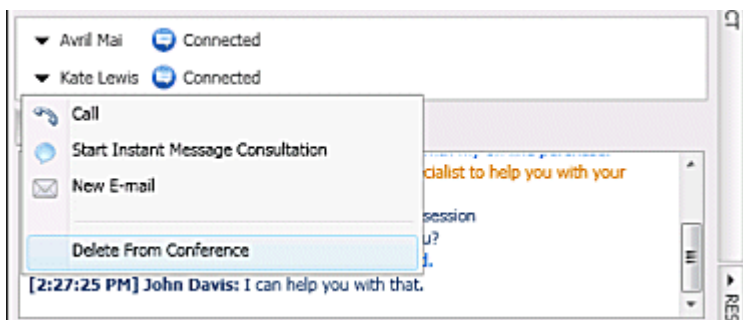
Avril Mai Connected
Kate Lewis Connected

Call
Start Instant Message Consultation
New E-mail
Delete From Conference

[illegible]
cialist to help you with your
session
u?
d.
[2:27:25 PM] John Davis: I can help you with that.

CT
RES